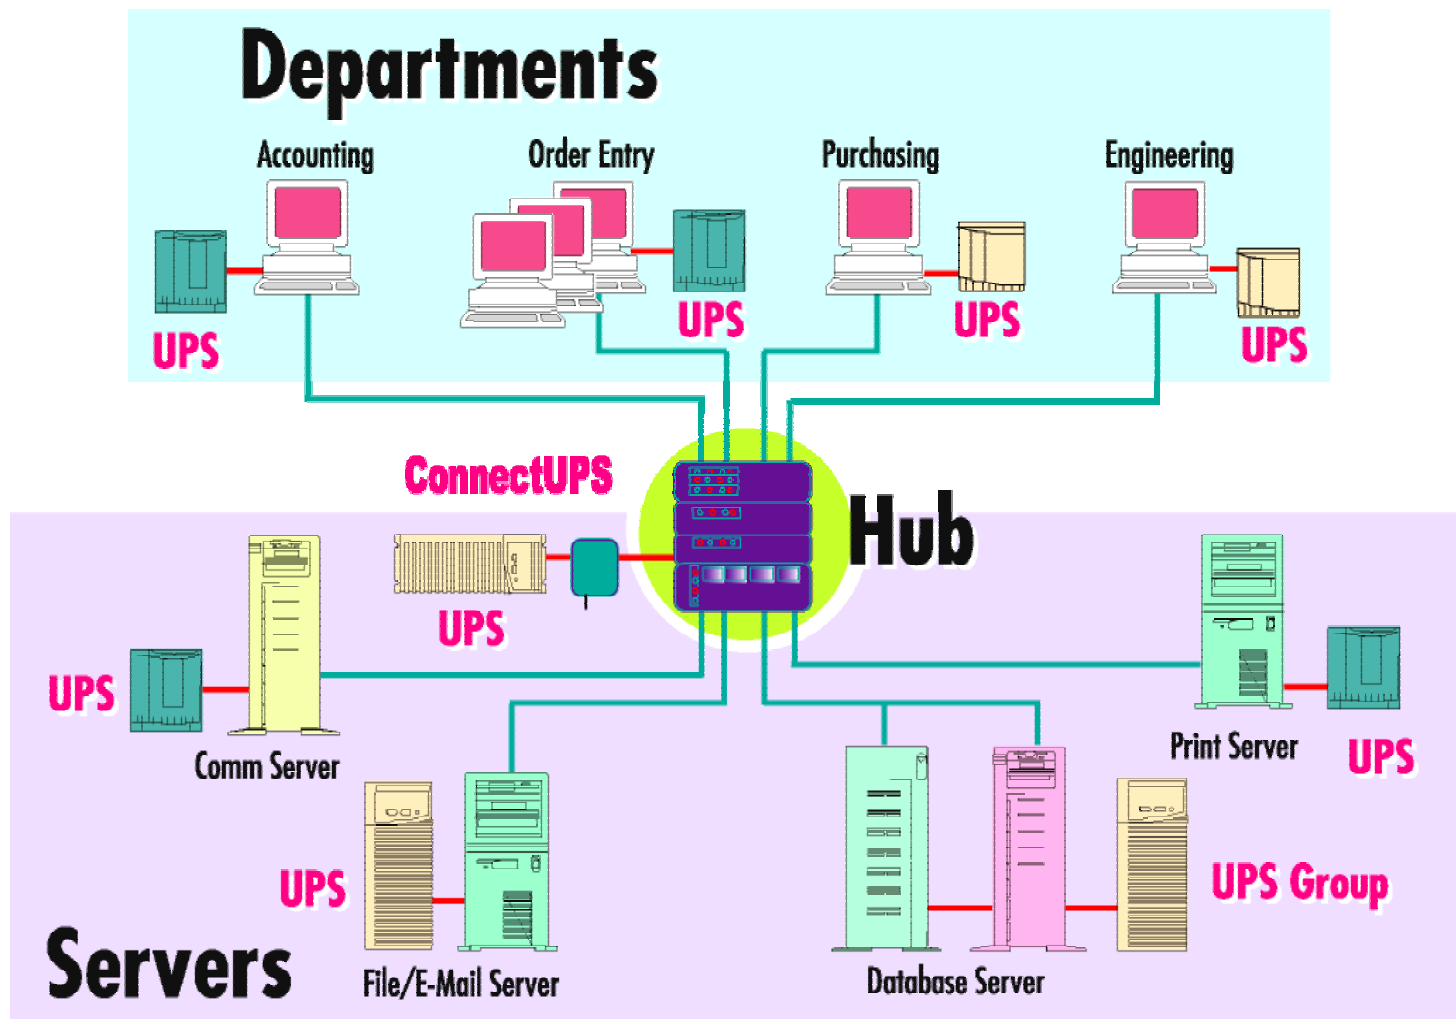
Departments

Accounting

Order Entry

Purchasing

Engineering

UPS

UPS

UPS

UPS

ConnectUPS

Hub

UPS

UPS

Comm Server

Print Server

UPS

UPS

File/E-Mail Server

UPS Group

Servers

Database Server